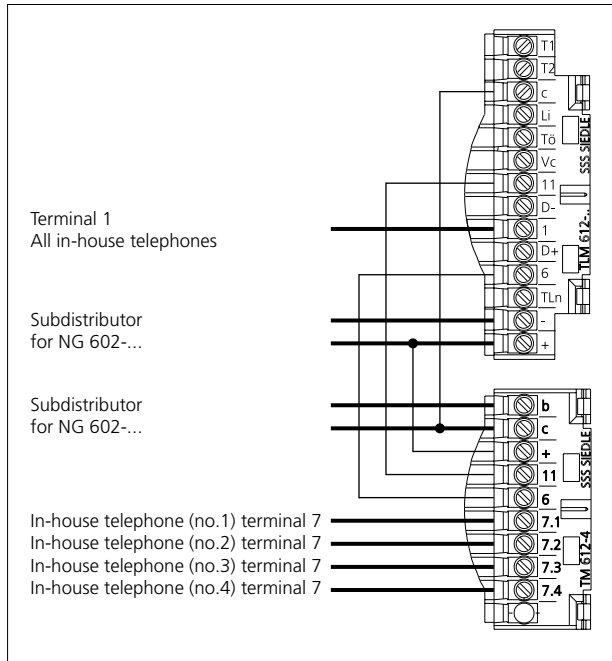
T1
T2
c
Li
Tö
Vc
11
D-
1
D+
6
TLn
-
+

SSS SIEDLE
TLM 612-...

Terminal 1
All in-house telephones

Subdistributor
for NG 602-...

Subdistributor
for NG 602-...

b
c
+
11
6
7.1
7.2
7.3
7.4

SSS SIEDLE
TM 612-4

In-house telephone (no.1) terminal 7
In-house telephone (no.2) terminal 7
In-house telephone (no.3) terminal 7
In-house telephone (no.4) terminal 7